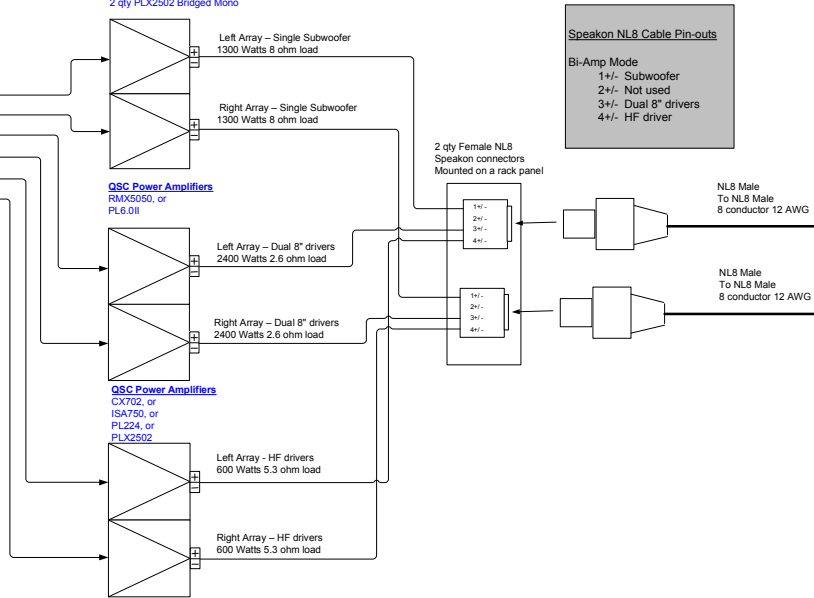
2 qty PLX2502 Bridged Mono

Speakon NL8 Cable Pin-outs

Bi-Amp Mode
1+/- Subwoofer
2+/- Not used
3+/- Dual 8" drivers
4+/- HF driver

Left Array – Single Subwoofer
1300 Watts 8 ohm load

Right Array – Single Subwoofer
1300 Watts 8 ohm load

2 qty Female NL8
Speakon connectors
Mounted on a rack panel

QSC Power Amplifiers
RMX5050, or
PL6.0II

1+/-
2+/-
3+/-
4+/-

NL8 Male
To NL8 Male
8 conductor 12 AWG

Left Array – Dual 8" drivers
2400 Watts 2.6 ohm load

1+/-
2+/-
3+/-
4+/-

NL8 Male
To NL8 Male
8 conductor 12 AWG

Right Array – Dual 8" drivers
2400 Watts 2.6 ohm load

QSC Power Amplifiers
CX702, or
ISA750, or
PL224, or
PLX2502

Left Array - HF drivers
600 Watts 5.3 ohm load

Right Array – HF drivers
600 Watts 5.3 ohm load